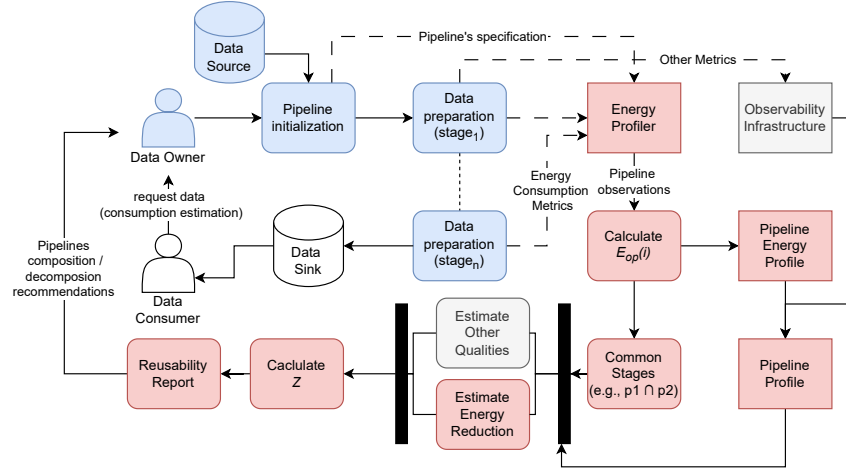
Data Source

Pipeline's specification

Other Metrics

Data Owner

Pipeline initialization

Data preparation (stage$_1$)

Energy Profiler

Observability Infrastructure

request data (consumption estimation)

Energy Consumption Metrics

Pipeline observations

Pipelines composition / decomposition recommendations

Data Sink

Data preparation (stage$_n$)

Calculate $E_{op}(i)$

Pipeline Energy Profile

Data Consumer

Estimate Other Qualities

Common Stages (e.g., p1 ∩ p2)

Pipeline Profile

Reusability Report

Caclulate $Z$

Estimate Energy Reduction